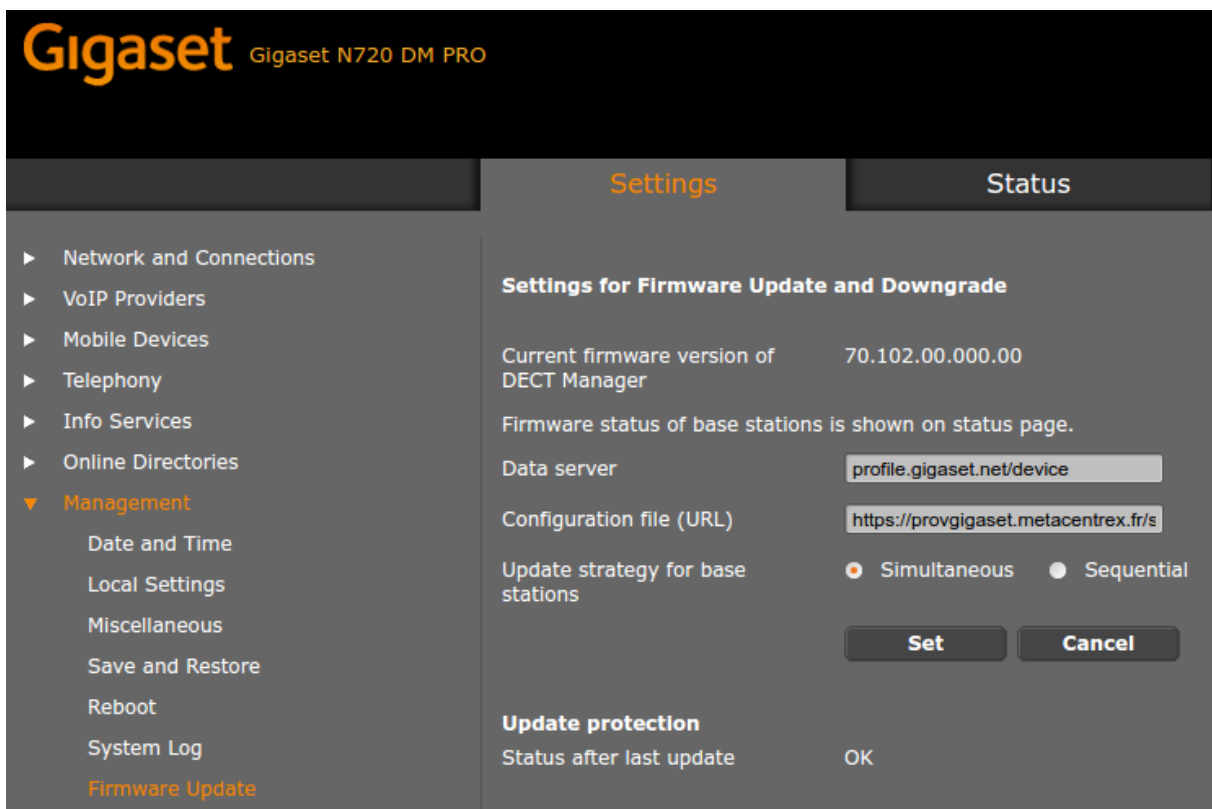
Gigaset Gigaset N720 DM PRO

Settings

Status

Network and Connections
VoIP Providers
Mobile Devices
Telephony
Info Services
Online Directories
Management
Date and Time
Local Settings
Miscellaneous
Save and Restore
Reboot
System Log
Firmware Update

Settings for Firmware Update and Downgrade

| Current firmware version of DECT Manager | 70.102.00.000.00 |
|---|---|

Firmware status of base stations is shown on status page.

| Data server | profile.gigaset.net/device |
|---|---|
| Configuration file (URL) | https://provgigaset.metacentrex.fr/s |
| Update strategy for base stations | Simultaneous Sequential |

Set Cancel

Update protection

| Status after last update | OK |
|---|---|